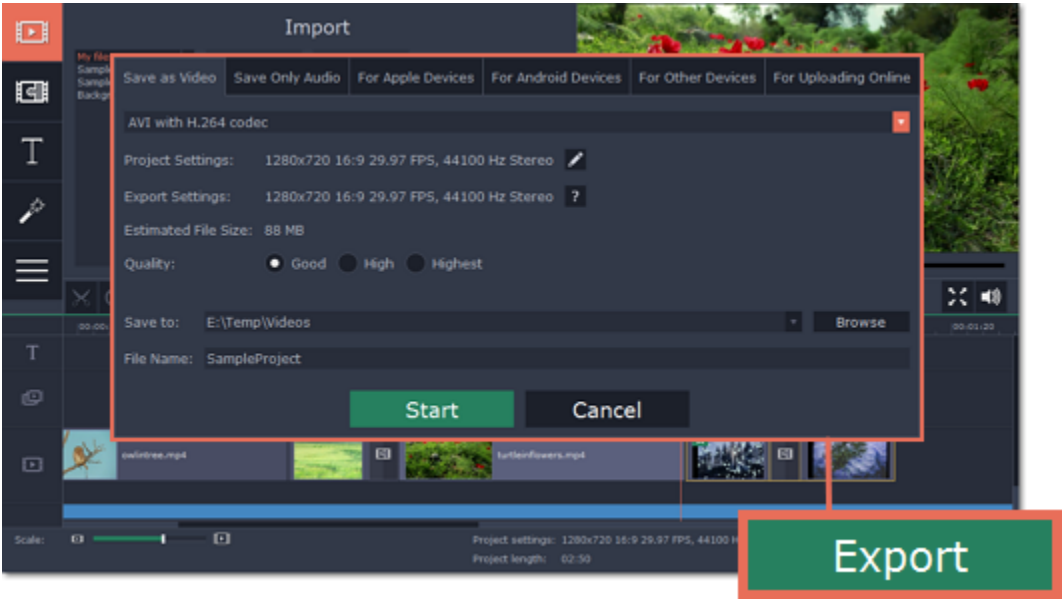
Import

My file
Sample
Sample
Backgr

Save as Video | Save Only Audio | For Apple Devices | For Android Devices | For Other Devices | For Uploading Online

AVI with H.264 codec

Project Settings: 1280x720 16:9 29.97 FPS, 44100 Hz Stereo

Export Settings: 1280x720 16:9 29.97 FPS, 44100 Hz Stereo ?

Estimated File Size: 88 MB

Quality: Good High Highest

Save to: E:\Temp\Videos Browse

File Name: SampleProject

Start Cancel

00:00

00:01:20

owlintree.mp4

turtleinflowers.mp4

Scale:

Project settings: 1280x720 16:9 29.97 FPS, 44100 H

Project length: 02:50

Export